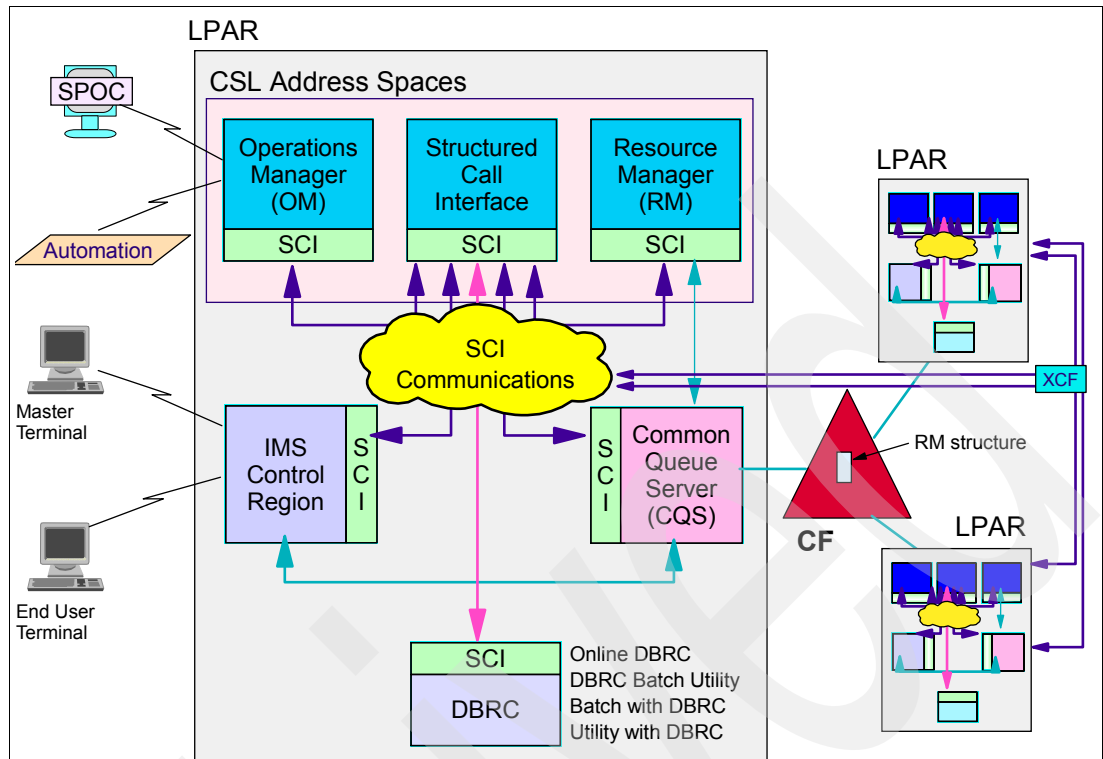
LPAR

CSL Address Spaces

SPOC

Operations Manager (OM)

SCI

Structured Call Interface

SCI

Resource Manager (RM)

SCI

Automation

LPAR

SCI Communications

XCF

Master Terminal

IMS Control Region

SCI

SCI

Common Queue Server (CQS)

RM structure

CF

LPAR

End User Terminal

SCI

DBRC

Online DBRC
DBRC Batch Utility
Batch with DBRC
Utility with DBRC